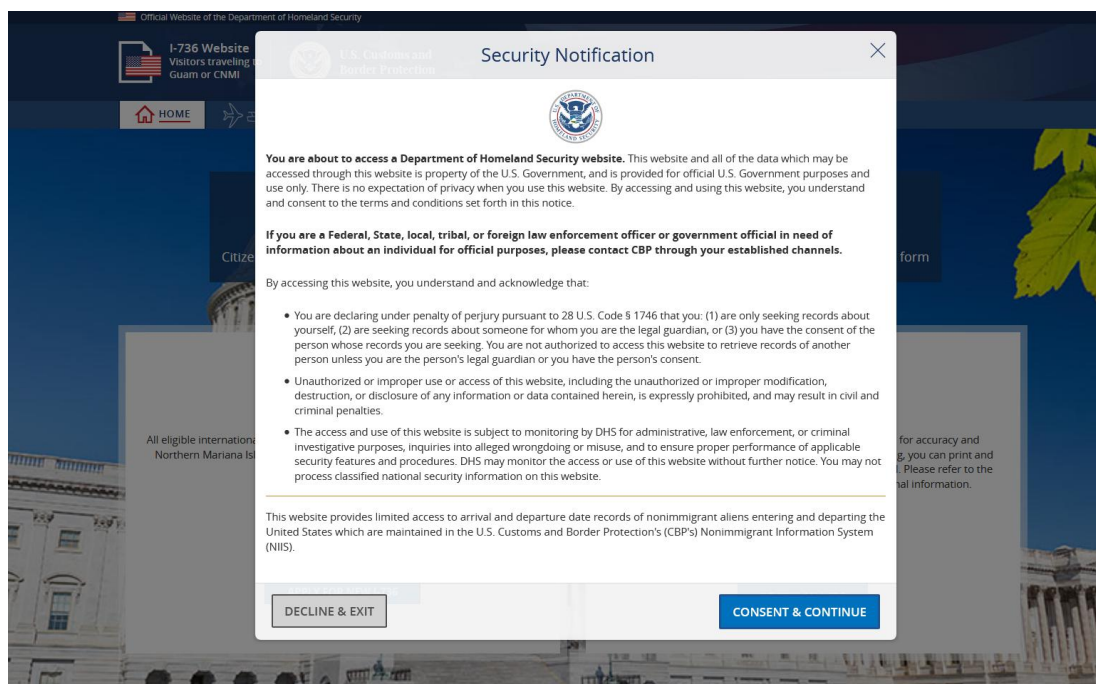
Official Website of the Department of Homeland Security

I-736 Website
Visitors traveling t
Guam or CNMI

U.S. Customs and
Border Protection

HOME

Citize

form

All eligible internationa
Northern Mariana Isl

for accuracy and
g, you can print and
. Please refer to the
nal information.

Security Notification

×

You are about to access a Department of Homeland Security website. This website and all of the data which may be accessed through this website is property of the U.S. Government, and is provided for official U.S. Government purposes and use only. There is no expectation of privacy when you use this website. By accessing and using this website, you understand and consent to the terms and conditions set forth in this notice.

If you are a Federal, State, local, tribal, or foreign law enforcement officer or government official in need of information about an individual for official purposes, please contact CBP through your established channels.

By accessing this website, you understand and acknowledge that:

• You are declaring under penalty of perjury pursuant to 28 U.S. Code § 1746 that you: (1) are only seeking records about yourself, (2) are seeking records about someone for whom you are the legal guardian, or (3) you have the consent of the person whose records you are seeking. You are not authorized to access this website to retrieve records of another person unless you are the person's legal guardian or you have the person's consent.

• Unauthorized or improper use or access of this website, including the unauthorized or improper modification, destruction, or disclosure of any information or data contained herein, is expressly prohibited, and may result in civil and criminal penalties.

• The access and use of this website is subject to monitoring by DHS for administrative, law enforcement, or criminal investigative purposes, inquiries into alleged wrongdoing or misuse, and to ensure proper performance of applicable security features and procedures. DHS may monitor the access or use of this website without further notice. You may not process classified national security information on this website.

This website provides limited access to arrival and departure date records of nonimmigrant aliens entering and departing the United States which are maintained in the U.S. Customs and Border Protection's (CBP's) Nonimmigrant Information System (NIIS).

DECLINE & EXIT

CONSENT & CONTINUE